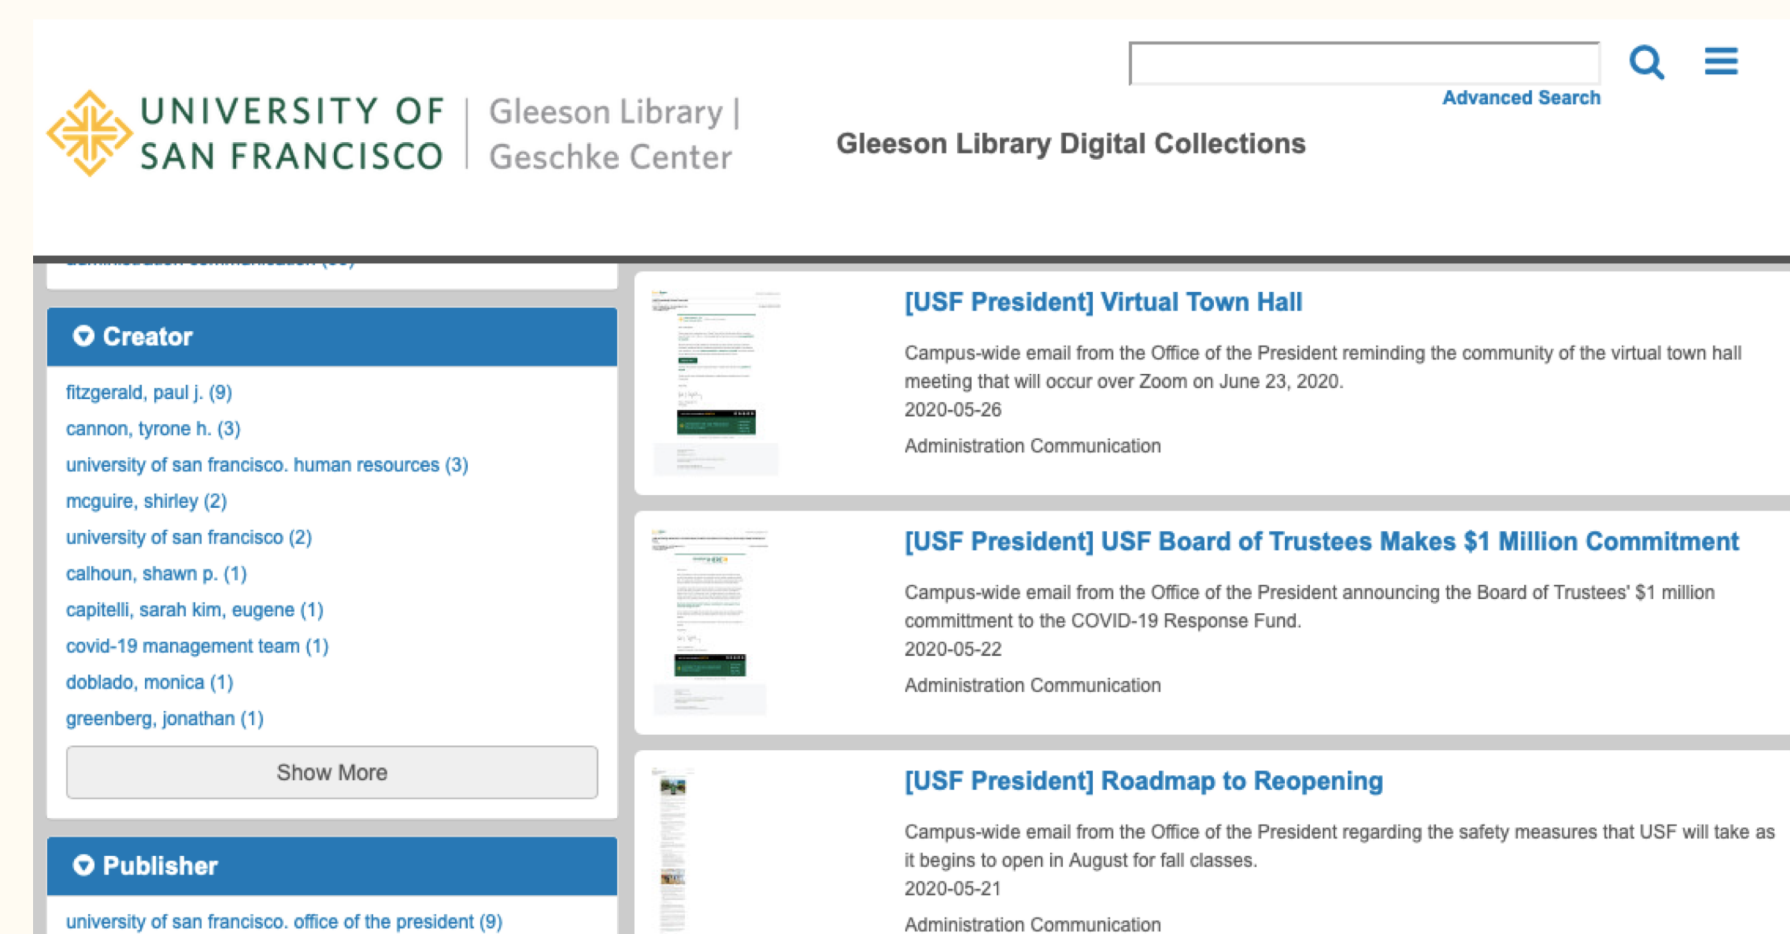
UNIVERSITY OF SAN FRANCISCO | Gleeson Library | Geschke Center

Advanced Search

Gleeson Library Digital Collections

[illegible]

Creator

fitzgerald, paul j. (9)
cannon, tyrone h. (3)
university of san francisco. human resources (3)
mcguire, shirley (2)
university of san francisco (2)
calhoun, shawn p. (1)
capitelli, sarah kim, eugene (1)
covid-19 management team (1)
doblado, monica (1)
greenberg, jonathan (1)

Show More

Publisher

university of san francisco. office of the president (9)

[USF President] Virtual Town Hall

Campus-wide email from the Office of the President reminding the community of the virtual town hall meeting that will occur over Zoom on June 23, 2020.
2020-05-26
Administration Communication

[USF President] USF Board of Trustees Makes $1 Million Commitment

Campus-wide email from the Office of the President announcing the Board of Trustees' $1 million committment to the COVID-19 Response Fund.
2020-05-22
Administration Communication

[USF President] Roadmap to Reopening

Campus-wide email from the Office of the President regarding the safety measures that USF will take as it begins to open in August for fall classes.
2020-05-21
Administration Communication